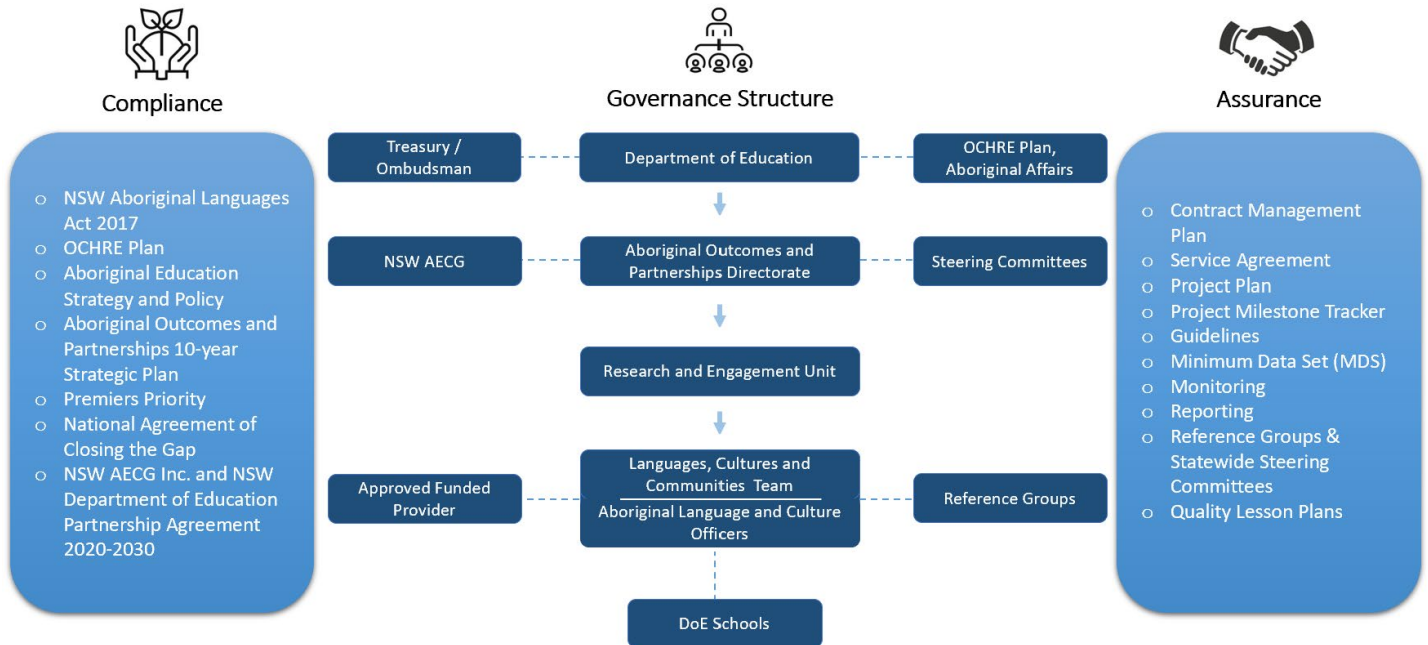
Compliance

Governance Structure

Assurance

- NSW Aboriginal Languages Act 2017
- OCHRE Plan
- Aboriginal Education Strategy and Policy
- Aboriginal Outcomes and Partnerships 10-year Strategic Plan
- Premiers Priority
- National Agreement of Closing the Gap
- NSW AECG Inc. and NSW Department of Education Partnership Agreement 2020-2030

Treasury / Ombudsman

Department of Education

OCHRE Plan, Aboriginal Affairs

NSW AECG

Aboriginal Outcomes and Partnerships Directorate

Steering Committees

Research and Engagement Unit

Approved Funded Provider

Languages, Cultures and Communities Team

Aboriginal Language and Culture Officers

Reference Groups

DoE Schools

- Contract Management Plan
- Service Agreement
- Project Plan
- Project Milestone Tracker
- Guidelines
- Minimum Data Set (MDS)
- Monitoring
- Reporting
- Reference Groups & Statewide Steering Committees
- Quality Lesson Plans